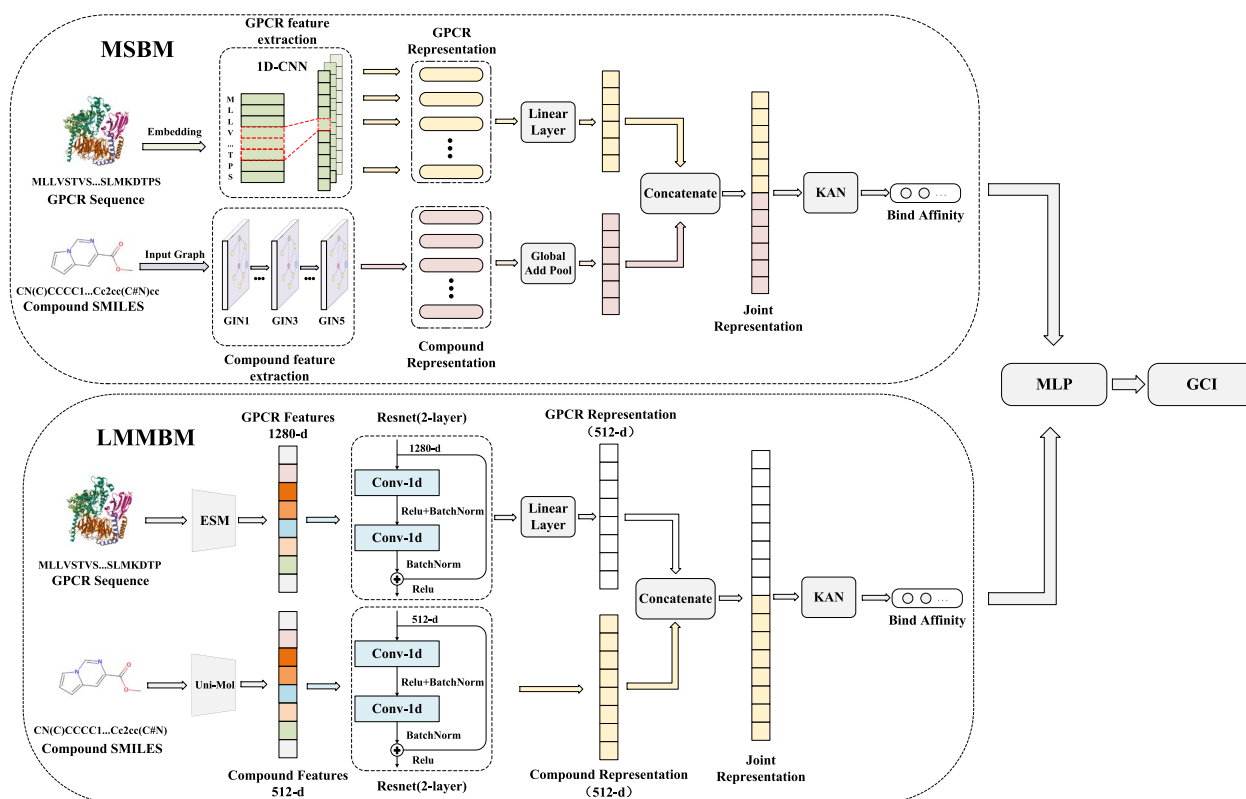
MSBM

GPCR feature extraction

1D-CNN

M
L
L
V
...
T
P
S

Embedding

MLLVSTVS...SLMKDTPS
GPCR Sequence

GPCR Representation

Linear Layer

Concatenate

KAN

Bind Affinity

Input Graph

CN(C)CCCC1...Cc2cc(C#N)cc
Compound SMILES

GIN1
GIN3
GIN5

Compound feature extraction

Compound Representation

Global Add Pool

Joint Representation

MLP

GCI

LMMBM

GPCR Features 1280-d

Resnet(2-layer)

1280-d

Conv-1d

Relu+BatchNorm

Conv-1d

BatchNorm

Relu

GPCR Representation （512-d）

Linear Layer

ESM

MLLVSTVS...SLMKDTP
GPCR Sequence

Concatenate

KAN

Bind Affinity

512-d

Conv-1d

Relu+BatchNorm

Conv-1d

BatchNorm

Relu

Uni-Mol

CN(C)CCCC1...Cc2cc(C#N)
Compound SMILES

Compound Features 512-d

Resnet(2-layer)

Compound Representation （512-d）

Joint Representation